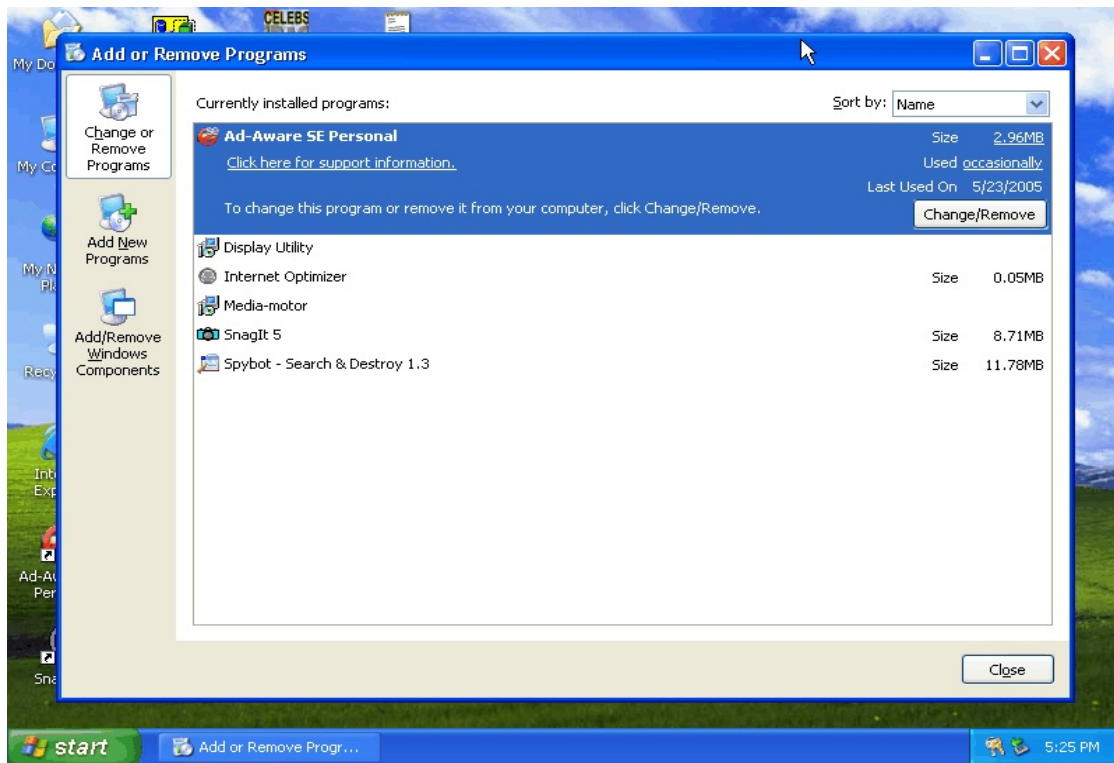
CELEBS

My Do

My Co

My N Pl

Recy

Int Exp

Ad-A Per

Sna

Add or Remove Programs

Change or Remove Programs

Add New Programs

Add/Remove Windows Components

Currently installed programs:

Sort by: Name

Ad-Aware SE Personal

Size 2.96MB

Click here for support information.

Used occasionally

Last Used On 5/23/2005

To change this program or remove it from your computer, click Change/Remove.

Change/Remove

Display Utility

Internet Optimizer

Size 0.05MB

Media-motor

SnagIt 5

Size 8.71MB

Spybot - Search & Destroy 1.3

Size 11.78MB

Close

start

Add or Remove Progr...

5:25 PM